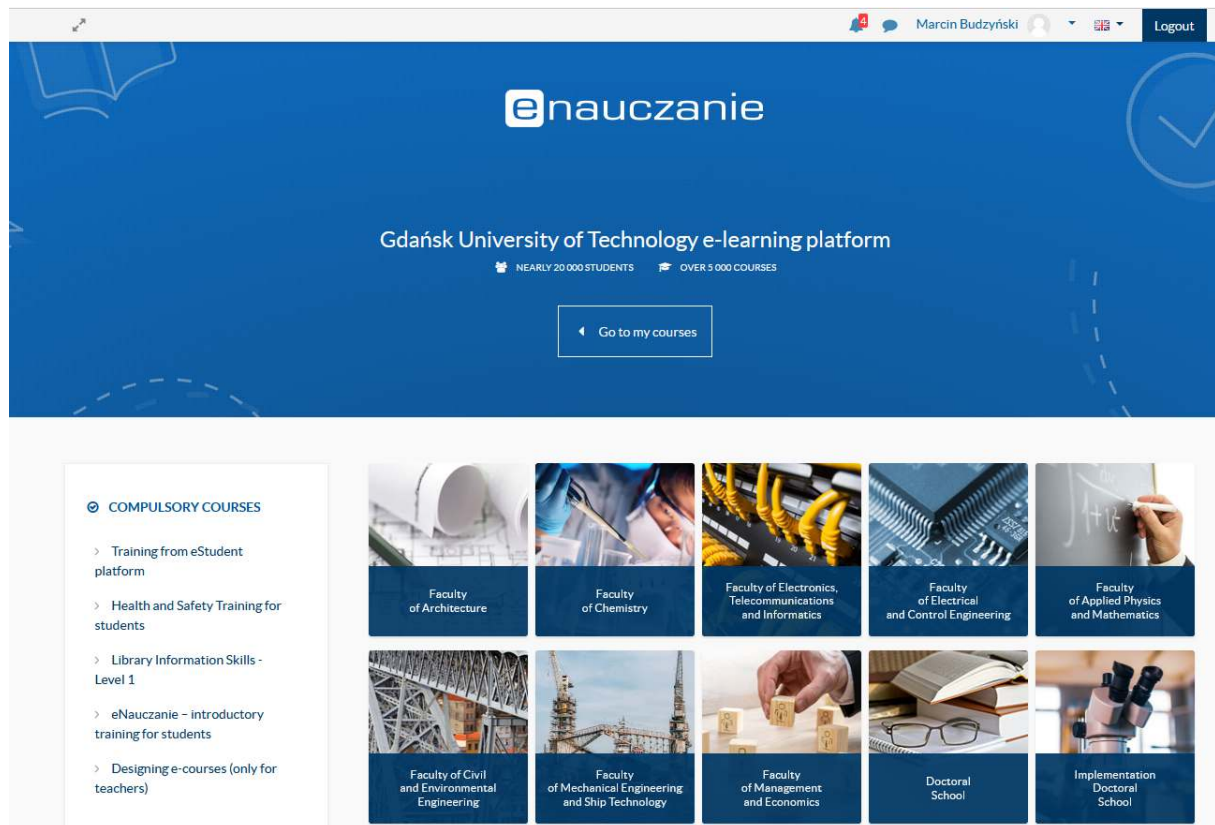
4 Marcin Budzyński Logout

enauczanie

Gdańsk University of Technology e-learning platform

NEARLY 20 000 STUDENTS OVER 5 000 COURSES

Go to my courses

COMPULSORY COURSES

Training from eStudent platform

Health and Safety Training for students

Library Information Skills - Level 1

eNauczanie – introductory training for students

Designing e-courses (only for teachers)

Faculty of Architecture

Faculty of Chemistry

Faculty of Electronics, Telecommunications and Informatics

Faculty of Electrical and Control Engineering

Faculty of Applied Physics and Mathematics

Faculty of Civil and Environmental Engineering

Faculty of Mechanical Engineering and Ship Technology

Faculty of Management and Economics

Doctoral School

Implementation Doctoral School